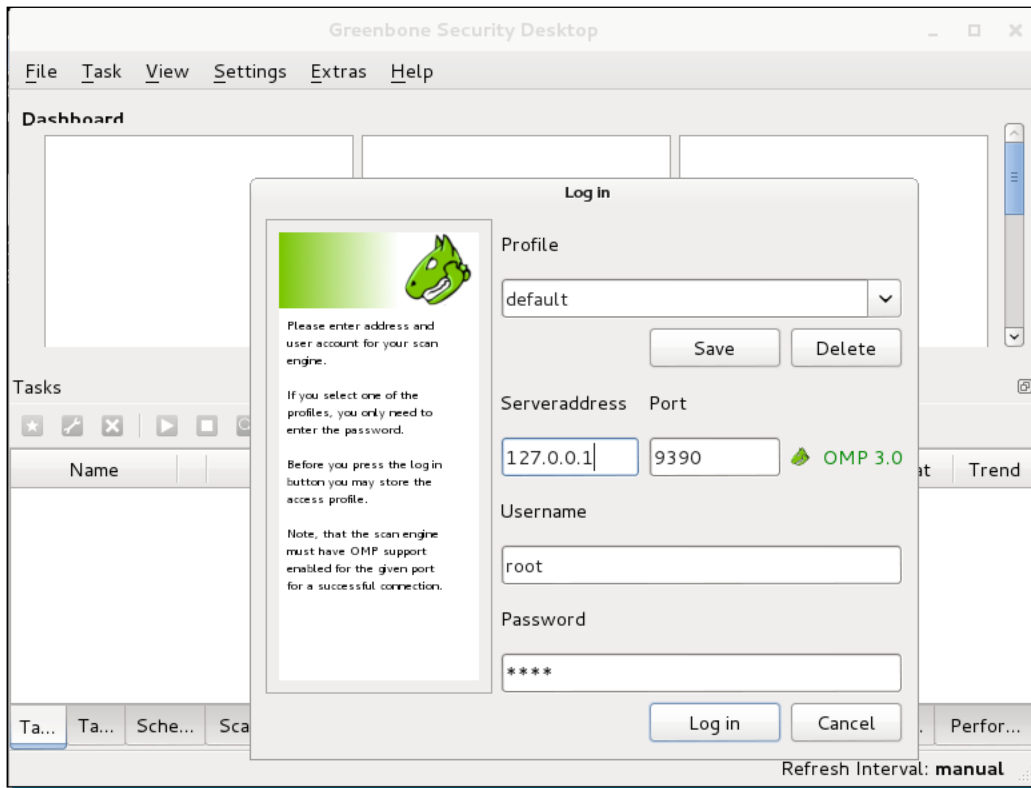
Greenbone Security Desktop

File Task View Settings Extras Help

Dashboard

Log in

Please enter address and user account for your scan engine.

If you select one of the profiles, you only need to enter the password.

Before you press the log in button you may store the access profile.

Note, that the scan engine must have OMP support enabled for the given port for a successful connection.

Profile

default

Save Delete

Serveraddress Port

127.0.0.1 9390 OMP 3.0

Username

root

Password

****

Log in Cancel

Tasks

Name

at Trend

Ta... Ta... Sche... Sca

. Perfor...

Refresh Interval: **manual**